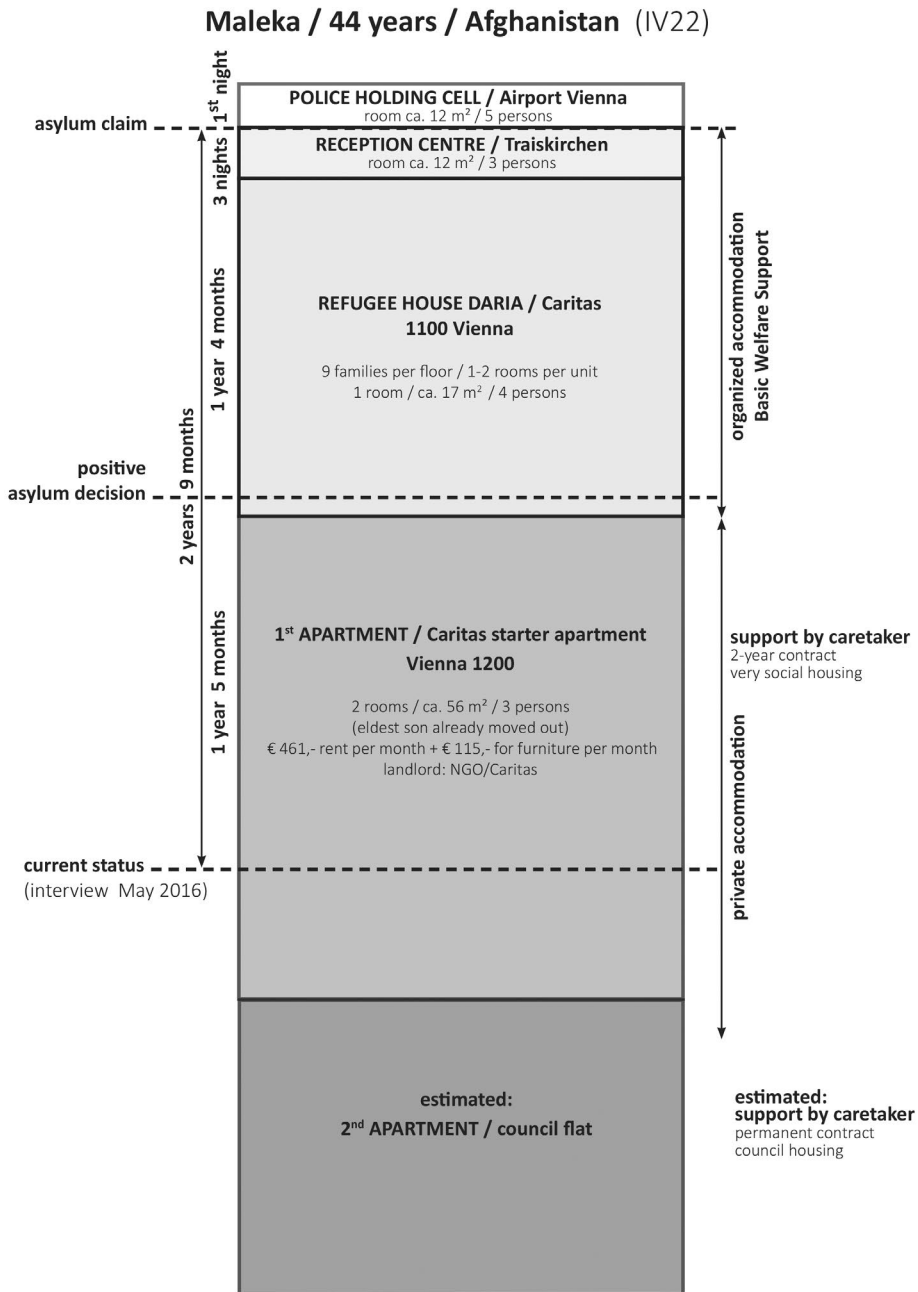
Maleka / 44 years / Afghanistan (IV22)

$1^{st}$ night

POLICE HOLDING CELL / Airport Vienna
room ca. 12 m² / 5 persons

asylum claim

3 nights

RECEPTION CENTRE / Traiskirchen
room ca. 12 m² / 3 persons

1 year 4 months

REFUGEE HOUSE DARIA / Caritas
1100 Vienna

9 families per floor / 1-2 rooms per unit
1 room / ca. 17 m² / 4 persons

organized accommodation
Basic Welfare Support

positive
asylum decision

2 years 9 months

1 year 5 months

$1^{st}$ APARTMENT / Caritas starter apartment
Vienna 1200

2 rooms / ca. 56 m² / 3 persons
(eldest son already moved out)
€ 461,- rent per month + € 115,- for furniture per month
landlord: NGO/Caritas

support by caretaker
2-year contract
very social housing

private accommodation

current status
(interview May 2016)

estimated:
$2^{nd}$ APARTMENT / council flat

estimated:
support by caretaker
permanent contract
council housing